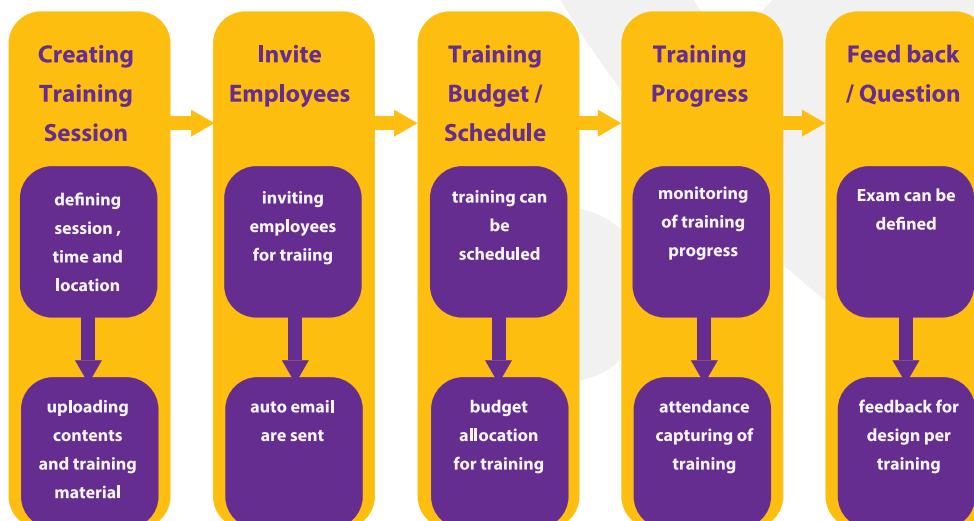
Creating Training Session

defining session , time and location

uploading contents and training material

Invite Employees

inviting employees for traiing

auto email are sent

Training Budget / Schedule

training can be scheduled

budget allocation for training

Training Progress

monitoring of training progress

attendance capturing of training

Feed back / Question

Exam can be defined

feedback for design per training